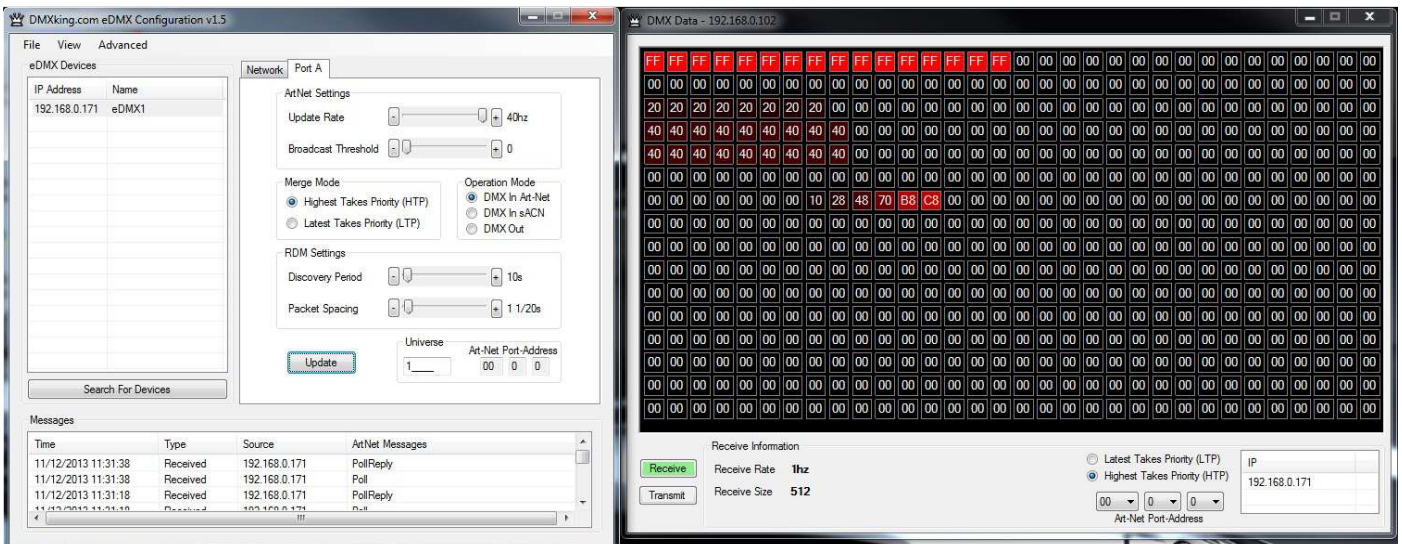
DMXking.com eDMX Configuration v1.5

File View Advanced

eDMX Devices

| IP Address | Name |
|---|---|
| 192.168.0.171 | eDMX1 |

Search For Devices

Network Port A

ArtNet Settings
Update Rate - + 40hz
Broadcast Threshold - + 0

Merge Mode
Highest Takes Priority (HTP)
Latest Takes Priority (LTP)

Operation Mode
DMX In Art-Net
DMX In sACN
DMX Out

RDM Settings
Discovery Period - + 10s
Packet Spacing - + 1 1/20s

Update

Universe
1

Art-Net Port-Address
00 0 0

Messages

| Time | Type | Source | ArtNet Messages |
|---|---|---|---|
| 11/12/2013 11:31:38 | Received | 192.168.0.171 | PollReply |
| 11/12/2013 11:31:38 | Received | 192.168.0.171 | Poll |
| 11/12/2013 11:31:18 | Received | 192.168.0.171 | PollReply |
| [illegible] | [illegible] | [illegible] | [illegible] |

DMX Data - 192.168.0.102

| | | | | | | | | | | | | | | | | | | | | | | | | | | | | | | | |
|---|---|---|---|---|---|---|---|---|---|---|---|---|---|---|---|---|---|---|---|---|---|---|---|---|---|---|---|---|---|---|---|
| FF | FF | FF | FF | FF | FF | FF | FF | FF | FF | FF | FF | FF | FF | FF | FF | 00 | 00 | 00 | 00 | 00 | 00 | 00 | 00 | 00 | 00 | 00 | 00 | 00 | 00 | 00 | 00 |
| 00 | 00 | 00 | 00 | 00 | 00 | 00 | 00 | 00 | 00 | 00 | 00 | 00 | 00 | 00 | 00 | 00 | 00 | 00 | 00 | 00 | 00 | 00 | 00 | 00 | 00 | 00 | 00 | 00 | 00 | 00 | 00 |
| 20 | 20 | 20 | 20 | 20 | 20 | 20 | 20 | 00 | 00 | 00 | 00 | 00 | 00 | 00 | 00 | 00 | 00 | 00 | 00 | 00 | 00 | 00 | 00 | 00 | 00 | 00 | 00 | 00 | 00 | 00 | 00 |
| 40 | 40 | 40 | 40 | 40 | 40 | 40 | 40 | 40 | 00 | 00 | 00 | 00 | 00 | 00 | 00 | 00 | 00 | 00 | 00 | 00 | 00 | 00 | 00 | 00 | 00 | 00 | 00 | 00 | 00 | 00 | 00 |
| 40 | 40 | 40 | 40 | 40 | 40 | 40 | 40 | 40 | 00 | 00 | 00 | 00 | 00 | 00 | 00 | 00 | 00 | 00 | 00 | 00 | 00 | 00 | 00 | 00 | 00 | 00 | 00 | 00 | 00 | 00 | 00 |
| 00 | 00 | 00 | 00 | 00 | 00 | 00 | 00 | 00 | 00 | 00 | 00 | 00 | 00 | 00 | 00 | 00 | 00 | 00 | 00 | 00 | 00 | 00 | 00 | 00 | 00 | 00 | 00 | 00 | 00 | 00 | 00 |
| 00 | 00 | 00 | 00 | 00 | 00 | 00 | 10 | 28 | 48 | 70 | B8 | C8 | 00 | 00 | 00 | 00 | 00 | 00 | 00 | 00 | 00 | 00 | 00 | 00 | 00 | 00 | 00 | 00 | 00 | 00 | 00 |
| 00 | 00 | 00 | 00 | 00 | 00 | 00 | 00 | 00 | 00 | 00 | 00 | 00 | 00 | 00 | 00 | 00 | 00 | 00 | 00 | 00 | 00 | 00 | 00 | 00 | 00 | 00 | 00 | 00 | 00 | 00 | 00 |
| 00 | 00 | 00 | 00 | 00 | 00 | 00 | 00 | 00 | 00 | 00 | 00 | 00 | 00 | 00 | 00 | 00 | 00 | 00 | 00 | 00 | 00 | 00 | 00 | 00 | 00 | 00 | 00 | 00 | 00 | 00 | 00 |
| 00 | 00 | 00 | 00 | 00 | 00 | 00 | 00 | 00 | 00 | 00 | 00 | 00 | 00 | 00 | 00 | 00 | 00 | 00 | 00 | 00 | 00 | 00 | 00 | 00 | 00 | 00 | 00 | 00 | 00 | 00 | 00 |
| 00 | 00 | 00 | 00 | 00 | 00 | 00 | 00 | 00 | 00 | 00 | 00 | 00 | 00 | 00 | 00 | 00 | 00 | 00 | 00 | 00 | 00 | 00 | 00 | 00 | 00 | 00 | 00 | 00 | 00 | 00 | 00 |
| 00 | 00 | 00 | 00 | 00 | 00 | 00 | 00 | 00 | 00 | 00 | 00 | 00 | 00 | 00 | 00 | 00 | 00 | 00 | 00 | 00 | 00 | 00 | 00 | 00 | 00 | 00 | 00 | 00 | 00 | 00 | 00 |
| 00 | 00 | 00 | 00 | 00 | 00 | 00 | 00 | 00 | 00 | 00 | 00 | 00 | 00 | 00 | 00 | 00 | 00 | 00 | 00 | 00 | 00 | 00 | 00 | 00 | 00 | 00 | 00 | 00 | 00 | 00 | 00 |
| 00 | 00 | 00 | 00 | 00 | 00 | 00 | 00 | 00 | 00 | 00 | 00 | 00 | 00 | 00 | 00 | 00 | 00 | 00 | 00 | 00 | 00 | 00 | 00 | 00 | 00 | 00 | 00 | 00 | 00 | 00 | 00 |
| 00 | 00 | 00 | 00 | 00 | 00 | 00 | 00 | 00 | 00 | 00 | 00 | 00 | 00 | 00 | 00 | 00 | 00 | 00 | 00 | 00 | 00 | 00 | 00 | 00 | 00 | 00 | 00 | 00 | 00 | 00 | 00 |
| 00 | 00 | 00 | 00 | 00 | 00 | 00 | 00 | 00 | 00 | 00 | 00 | 00 | 00 | 00 | 00 | 00 | 00 | 00 | 00 | 00 | 00 | 00 | 00 | 00 | 00 | 00 | 00 | 00 | 00 | 00 | 00 |

Receive
Transmit

Receive Information
Receive Rate 1hz
Receive Size 512

Latest Takes Priority (LTP)
Highest Takes Priority (HTP)

00 0 0
Art-Net Port-Address

IP
192.168.0.171